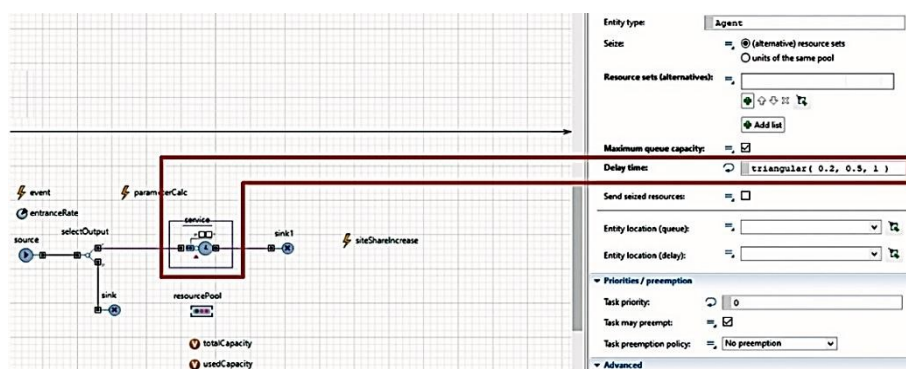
event
parameterCalc
entranceRate
source
selectOutput
service
sink1
siteShareIncrease
sink
resourcePool
totalCapacity
usedCapacity

Entity type: Agent
Seize: (alternative) resource sets
units of the same pool
Resource sets (alternatives):
Add list
Maximum queue capacity:
Delay time: triangular( 0.2, 0.5, 1 )
Send seized resources:
Entity location (queue):
Entity location (delay):
Priorities / preemption
Task priority: 0
Task may preempt:
Task preemption policy: No preemption
Advanced